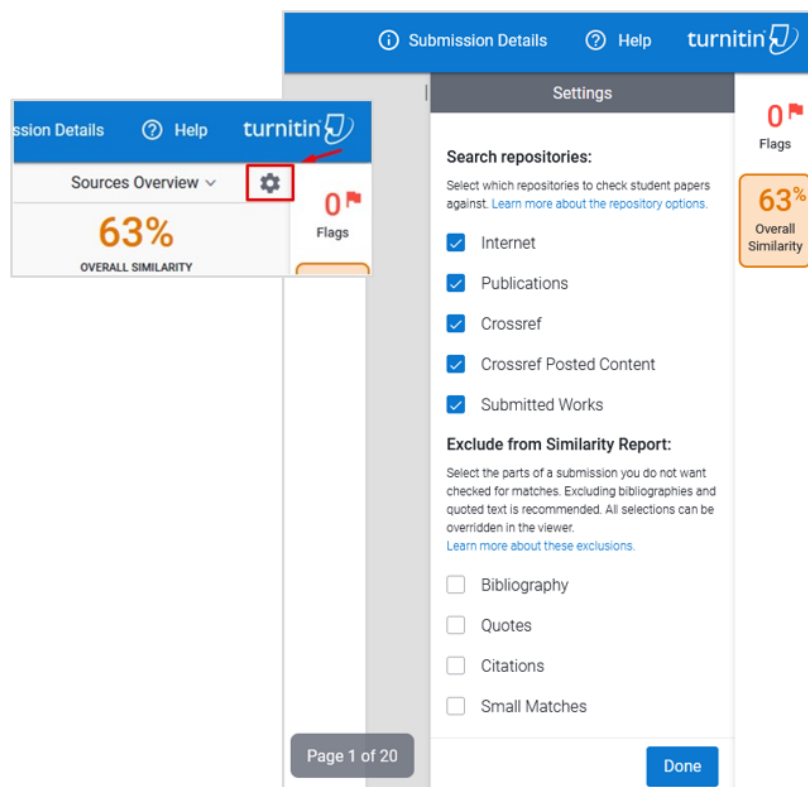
ssion Details ? Help turnitin

Sources Overview

63%

OVERALL SIMILARITY

0

Flags

Submission Details ? Help turnitin

Settings

Search repositories:

Select which repositories to check student papers against. Learn more about the repository options.

Internet

Publications

Crossref

Crossref Posted Content

Submitted Works

Exclude from Similarity Report:

Select the parts of a submission you do not want checked for matches. Excluding bibliographies and quoted text is recommended. All selections can be overridden in the viewer.
Learn more about these exclusions.

Bibliography

Quotes

Citations

Small Matches

Done

0

Flags

63%

Overall Similarity

Page 1 of 20